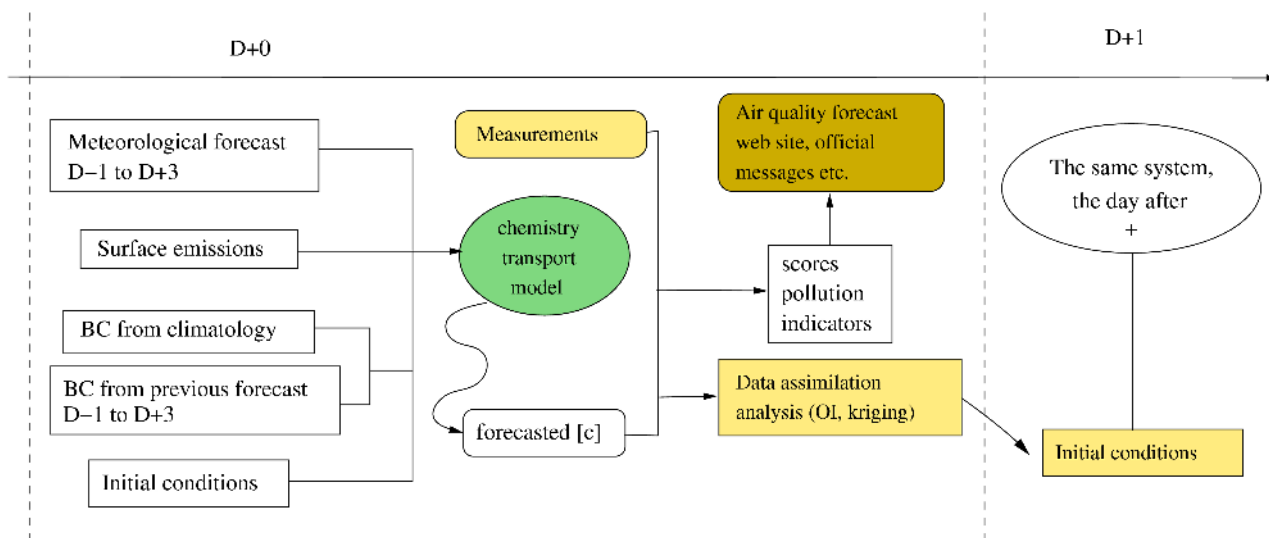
D+0

D+1

Meteorological forecast D−1 to D+3

Surface emissions

BC from climatology

BC from previous forecast D−1 to D+3

Initial conditions

Measurements

chemistry transport model

forecasted [c]

Air quality forecast web site, official messages etc.

scores pollution indicators

Data assimilation analysis (OI, kriging)

The same system, the day after +

Initial conditions